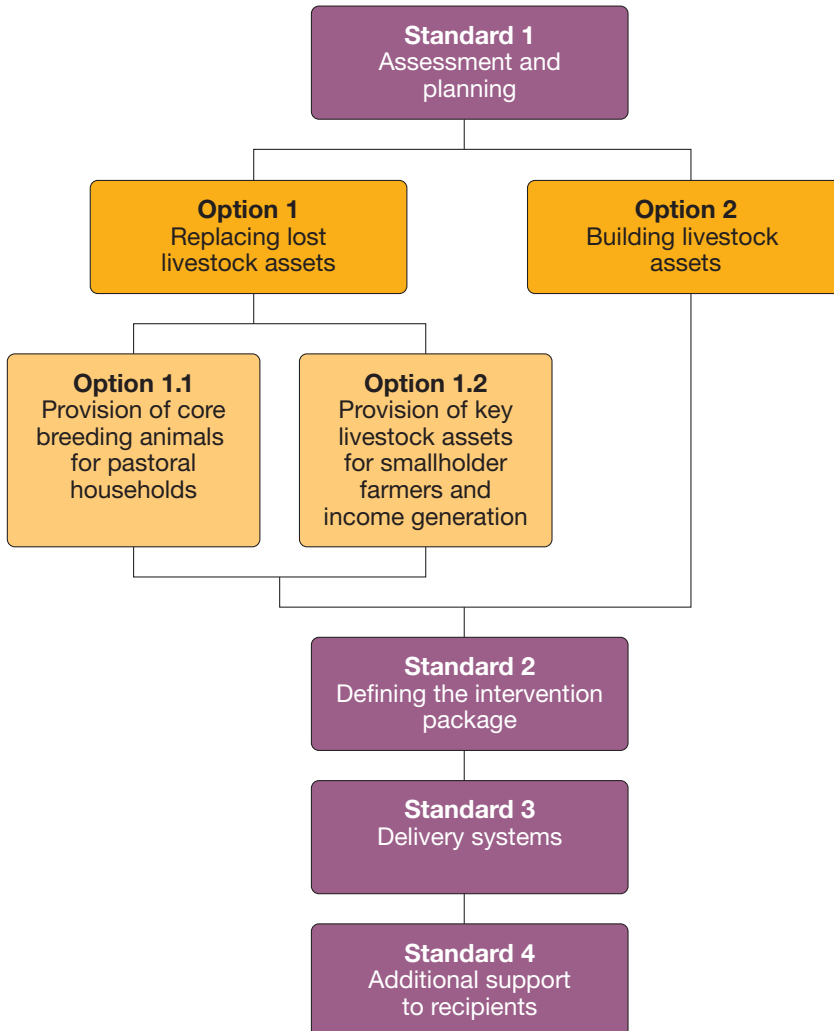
**Standard 1**
Assessment and planning

**Option 1**
Replacing lost livestock assets

**Option 2**
Building livestock assets

**Option 1.1**
Provision of core breeding animals for pastoral households

**Option 1.2**
Provision of key livestock assets for smallholder farmers and income generation

**Standard 2**
Defining the intervention package

**Standard 3**
Delivery systems

**Standard 4**
Additional support to recipients